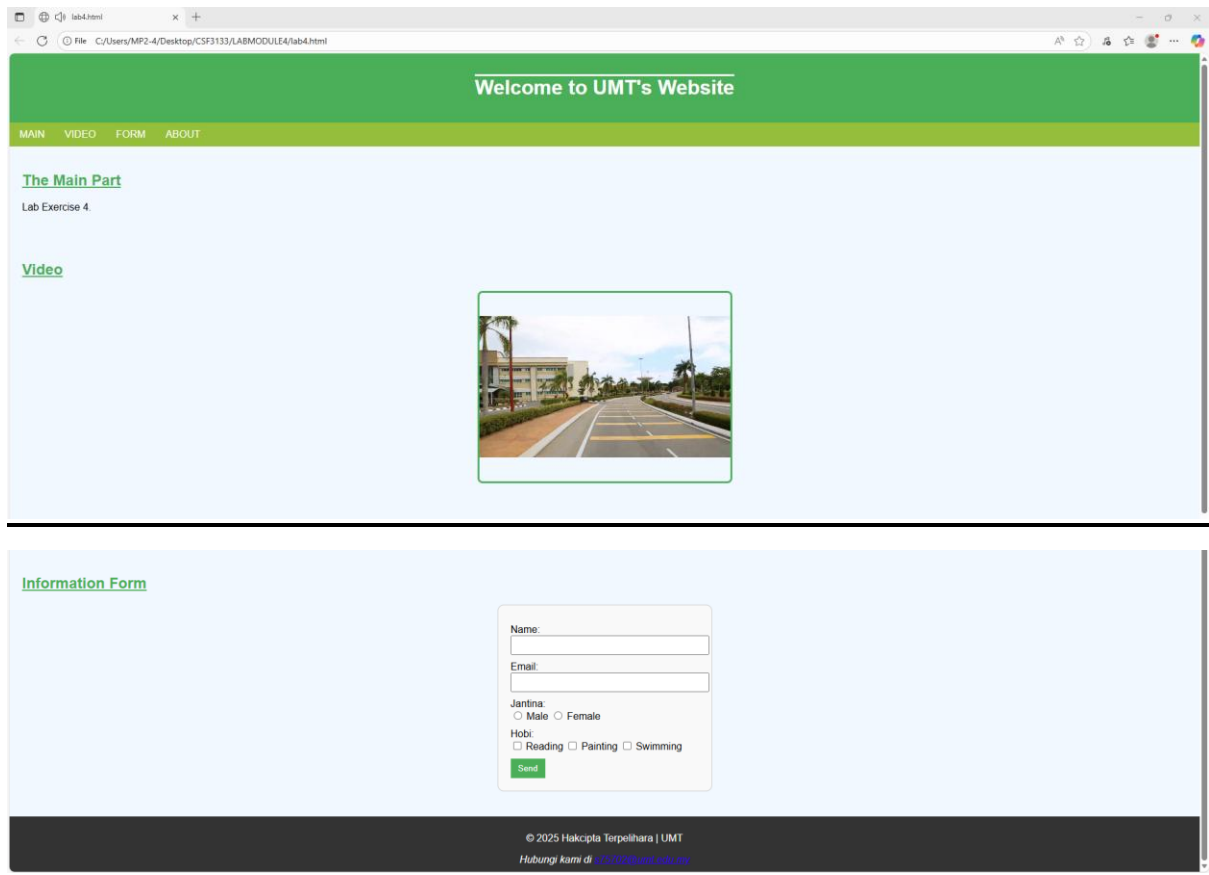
lab4.html

File C:/Users/MP2-4/Desktop/CSF3133/LABMODULE4/lab4.html

Welcome to UMT's Website

MAIN VIDEO FORM ABOUT

The Main Part

Lab Exercise 4.

Video

Information Form

Name:

Email:

Jantina:
Male Female

Hobi:
Reading Painting Swimming

Send

© 2025 Hakcipta Terpelihara | UMT

Hubungi kami di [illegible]